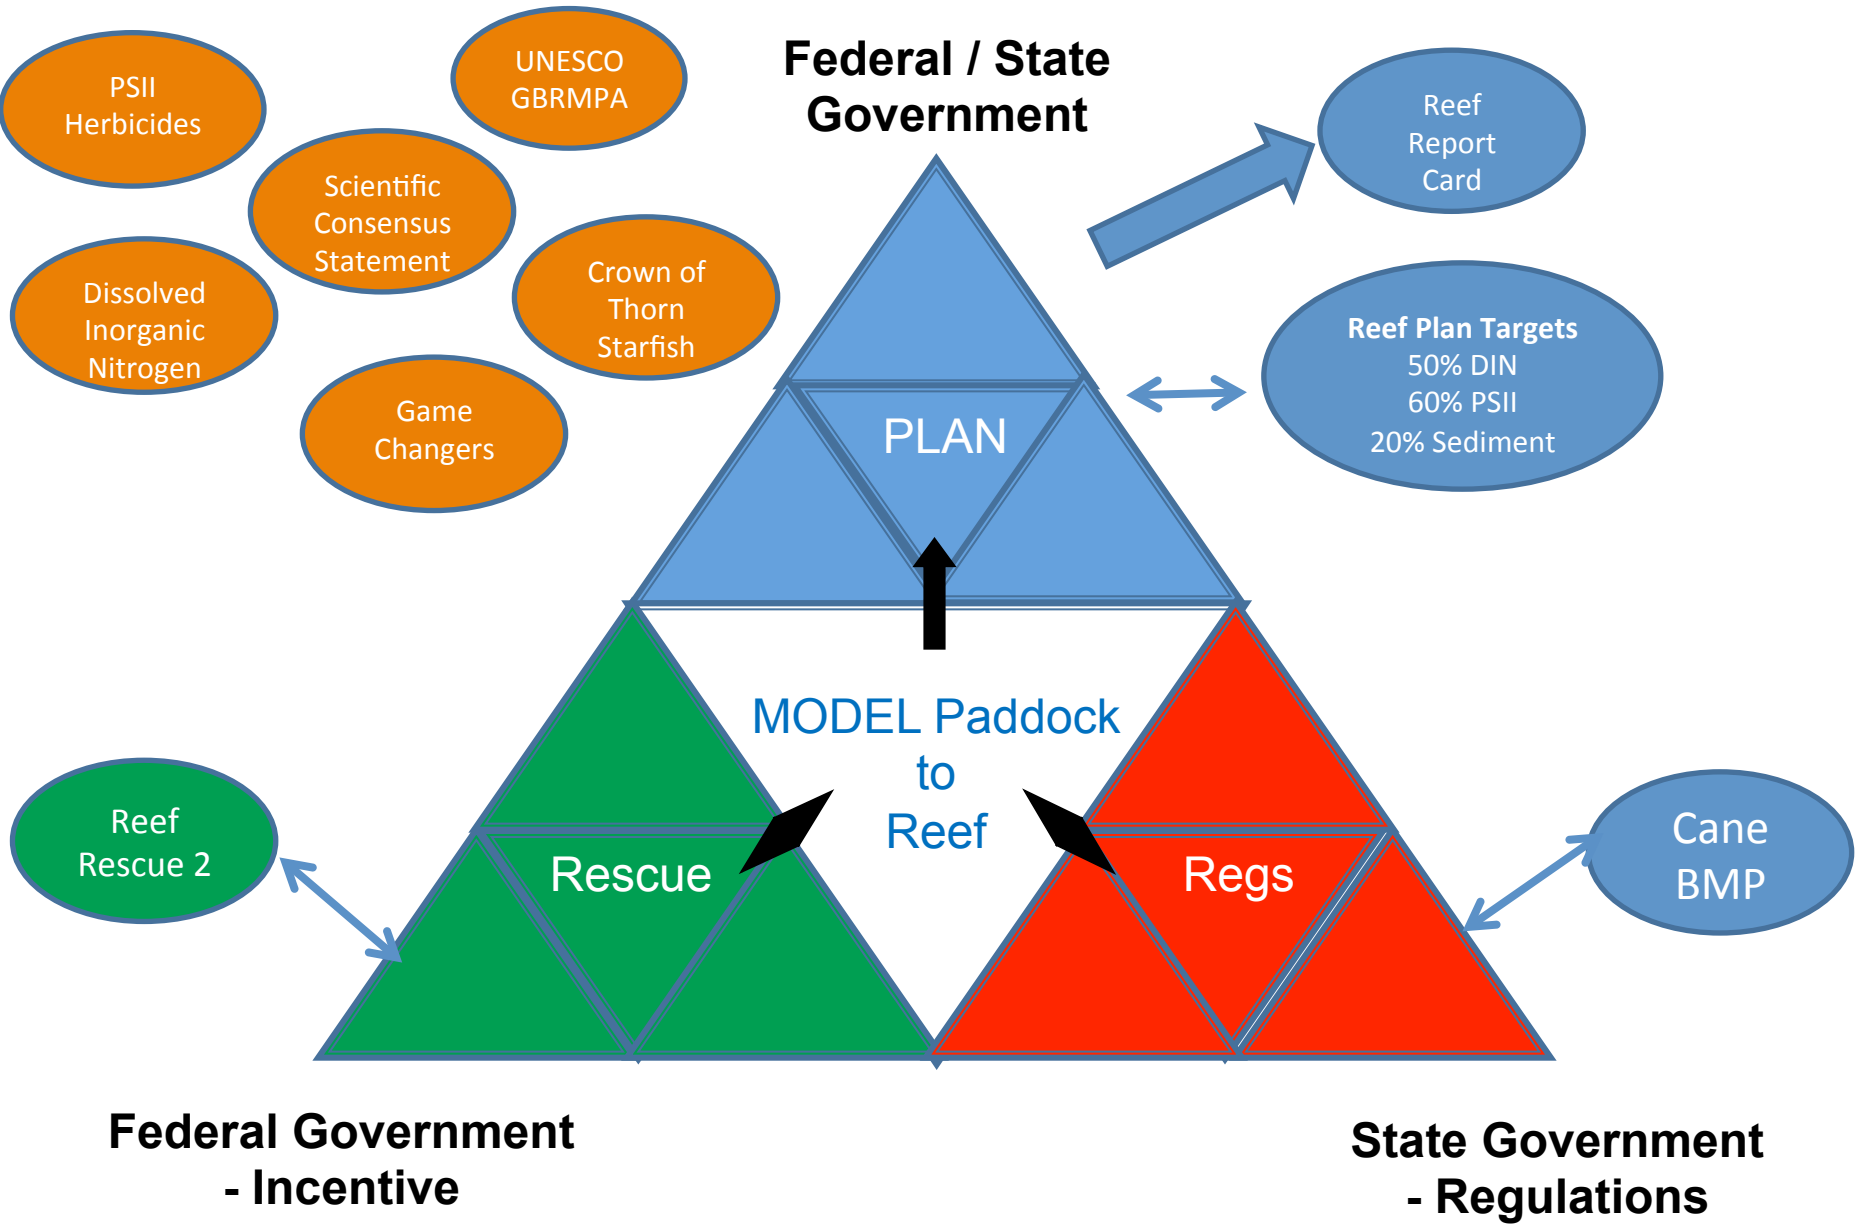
PSII Herbicides

UNESCO GBRMPA

Scientific Consensus Statement

Dissolved Inorganic Nitrogen

Crown of Thorn Starfish

Game Changers

Federal / State Government

Reef Report Card

Reef Plan Targets
50% DIN
60% PSII
20% Sediment

PLAN

MODEL Paddock to Reef

Reef Rescue 2

Rescue

Regs

Cane BMP

Federal Government - Incentive

State Government - Regulations